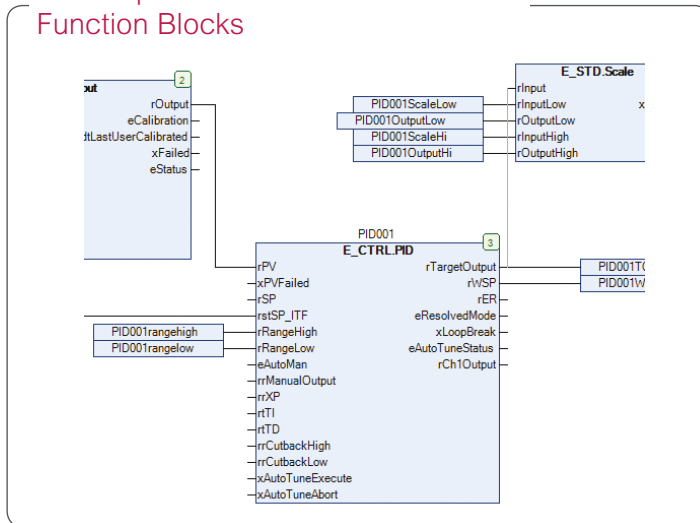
Function Blocks

out
2
rOutput
eCalibration
dtLastUserCalibrated
xFailed
eStatus

E_STD.Scale
rInput
PID001ScaleLow
rInputLow
x
PID001OutputLow
rOutputLow
PID001ScaleHi
rInputHigh
PID001OutputHi
rOutputHigh

PID001
E_CTRL.PID
3
rPV
rTargetOutput
PID001T
xPVFailed
rWSP
PID001W
rSP
rER
rstSP_ITF
eResolvedMode
PID001rangehigh
rRangeHigh
xLoopBreak
PID001rangelow
rRangeLow
eAutoTuneStatus
eAutoMan
rCh1Output
rrManualOutput
rrXP
rtTI
rtTD
rrCutbackHigh
rrCutbackLow
xAutoTuneExecute
xAutoTuneAbort